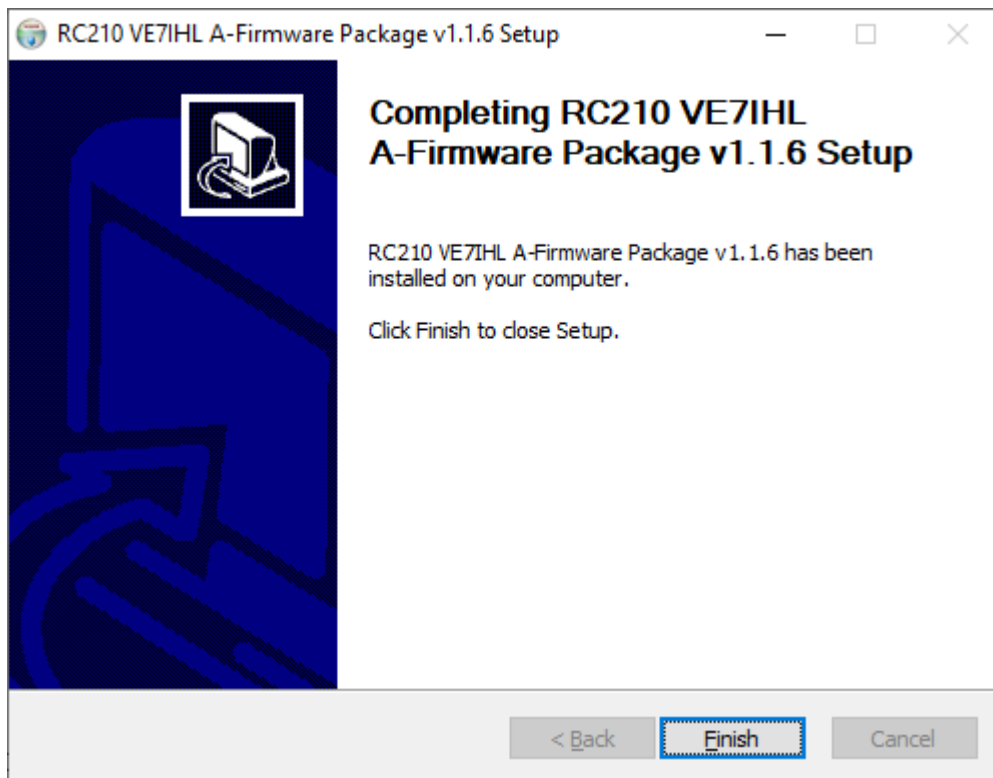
RC210 VE7IHL A-Firmware Package v1.1.6 Setup

Completing RC210 VE7IHL A-Firmware Package v1.1.6 Setup

RC210 VE7IHL A-Firmware Package v1.1.6 has been installed on your computer.

Click Finish to close Setup.

< Back

Finish

Cancel